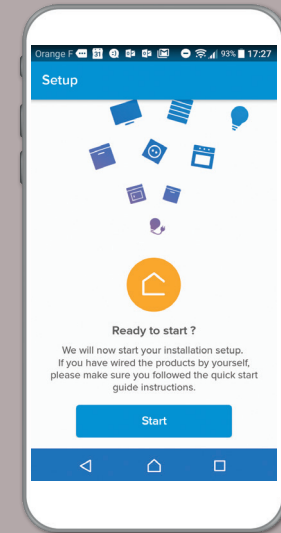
Orange F 31 93% 17:27

Setup

Ready to start ?

We will now start your installation setup. If you have wired the products by yourself, please make sure you followed the quick start guide instructions.

Start